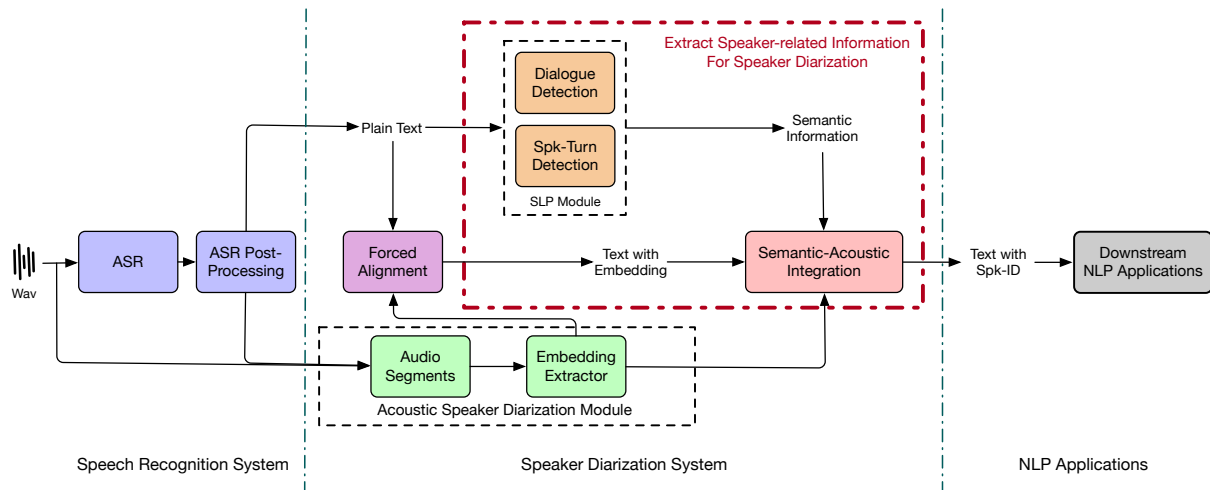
Extract Speaker-related Information For Speaker Diarization

Dialogue Detection

Spk-Turn Detection

SLP Module

Plain Text

Semantic Information

Wav

ASR

ASR Post-Processing

Forced Alignment

Text with Embedding

Semantic-Acoustic Integration

Text with Spk-ID

Downstream NLP Applications

Audio Segments

Embedding Extractor

Acoustic Speaker Diarization Module

Speech Recognition System

Speaker Diarization System

NLP Applications